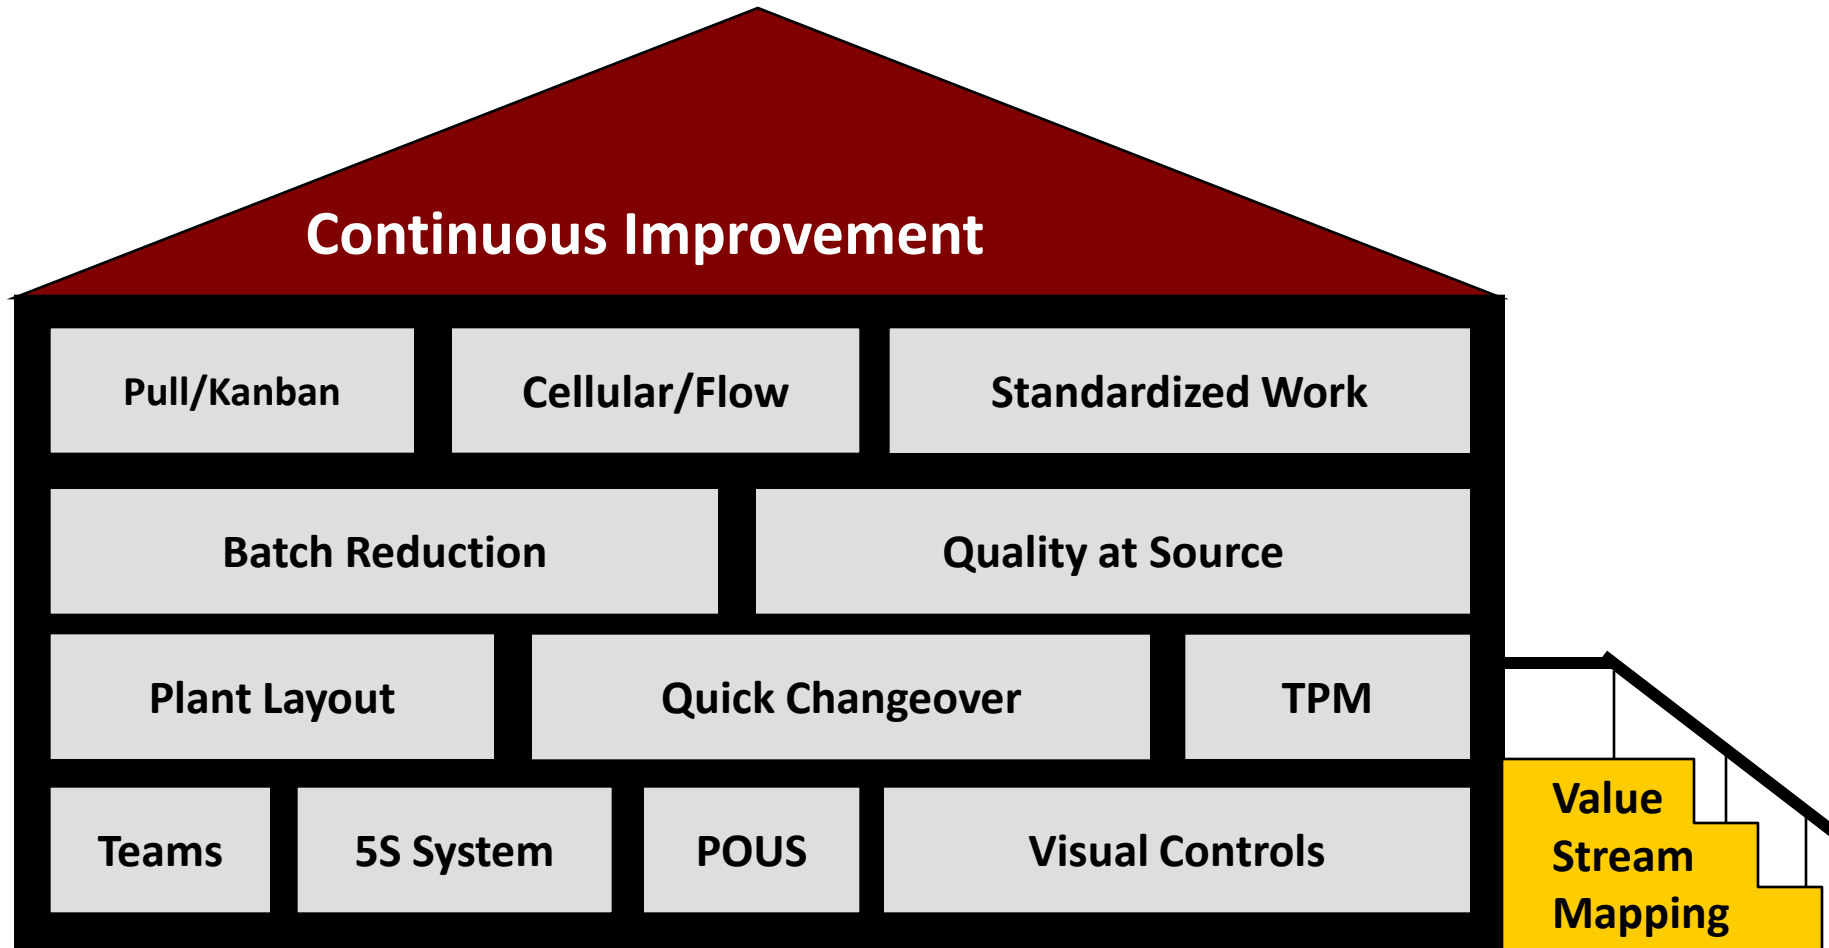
Continuous Improvement

Pull/Kanban

Cellular/Flow

Standardized Work

Batch Reduction

Quality at Source

Plant Layout

Quick Changeover

TPM

Teams

5S System

POUS

Visual Controls

Value Stream Mapping